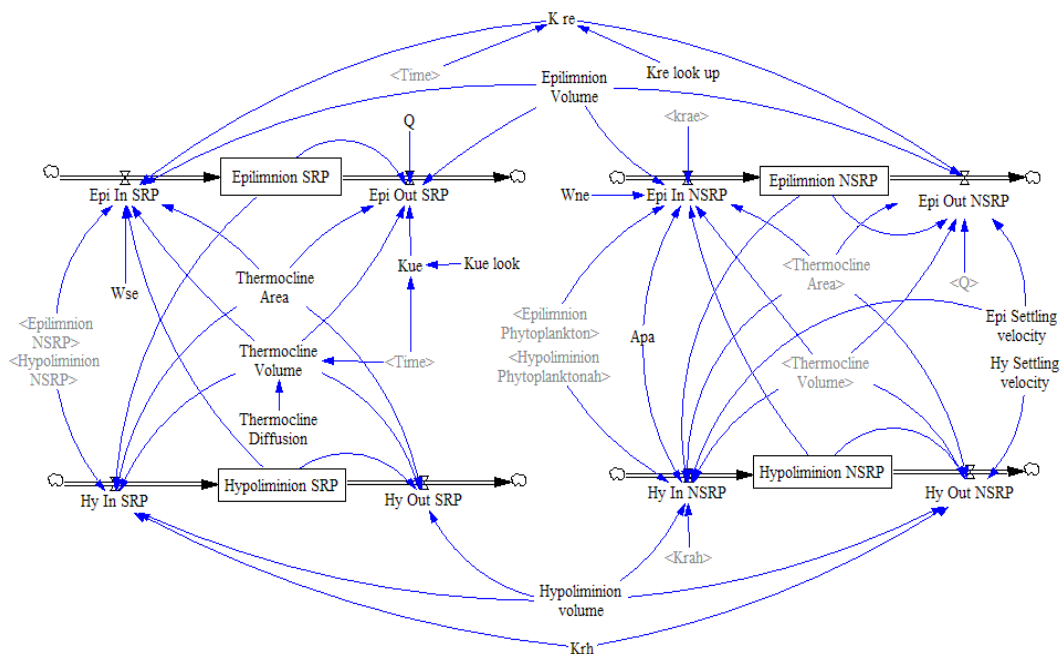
K re

<Time>

Kre look up

Epilimnion Volume

Q

<krae>

Epilimnion SRP

Epi In SRP

Epi Out SRP

Wne

Epi In NSRP

Epilimnion NSRP

Epi Out NSRP

Kue

Kue look

Wse

Thermocline Area

<Thermocline Area>

<Epilimnion NSRP>
<Hypoliminion NSRP>

<Epilimnion Phytoplankton>
<Hypoliminion Phytoplanktonah>

<Q>

Epi Settling velocity

Apa

Thermocline Volume

<Time>

<Thermocline Volume>

Hy Settling velocity

Thermocline Diffusion

Hy In SRP

Hypoliminion SRP

Hy Out SRP

Hy In NSRP

Hypoliminion NSRP

Hy Out NSRP

<Krah>

Hypoliminion volume

Krh